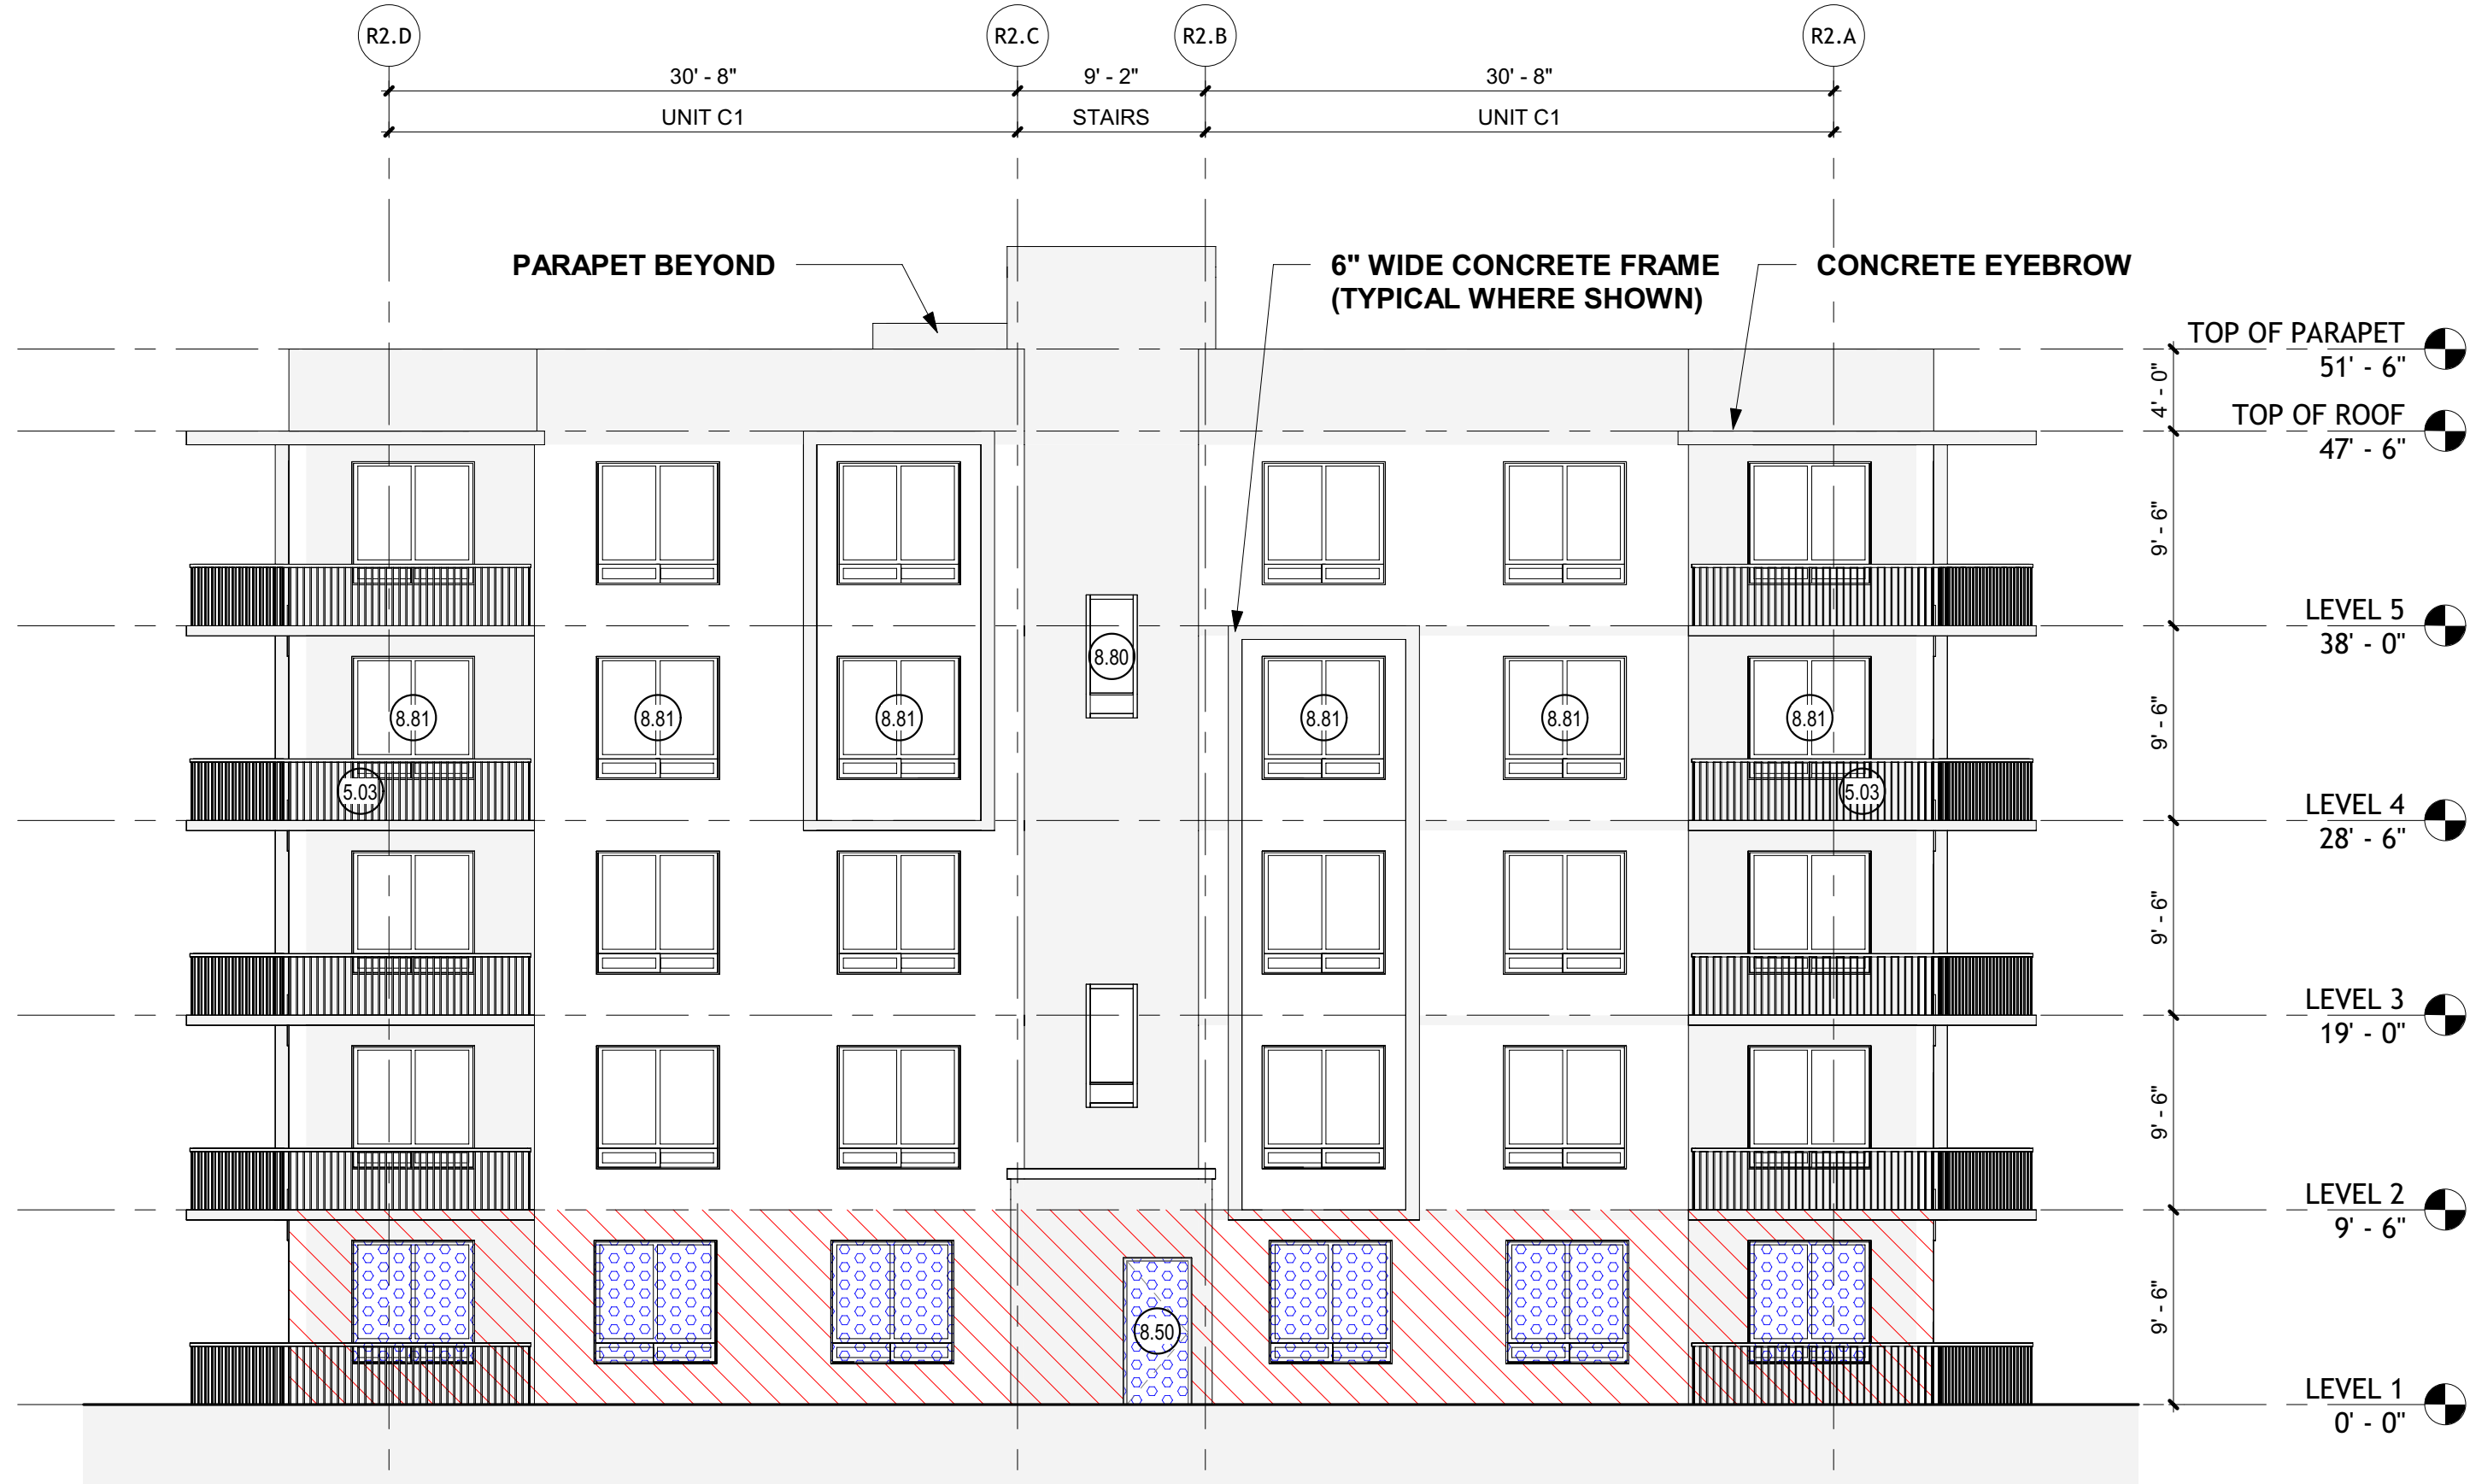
R2.D R2.C R2.B R2.A

30' - 8" 9' - 2" 30' - 8"

UNIT C1 STAIRS UNIT C1

PARAPET BEYOND

6" WIDE CONCRETE FRAME (TYPICAL WHERE SHOWN)

CONCRETE EYEBROW

TOP OF PARAPET
51' - 6"

4' - 0"

TOP OF ROOF
47' - 6"

9' - 6"

LEVEL 5
38' - 0"

9' - 6"

LEVEL 4
28' - 6"

9' - 6"

LEVEL 3
19' - 0"

9' - 6"

LEVEL 2
9' - 6"

9' - 6"

LEVEL 1
0' - 0"

8.80

8.81 8.81 8.81 8.81 8.81 8.81

5.03 5.03

8.50